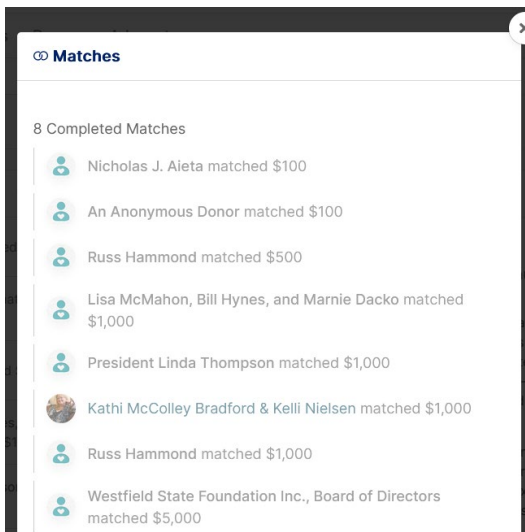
Matches

8 Completed Matches

Nicholas J. Aieta matched $100

An Anonymous Donor matched $100

Russ Hammond matched $500

Lisa McMahon, Bill Hynes, and Marnie Dacko matched $1,000

President Linda Thompson matched $1,000

Kathi McColley Bradford & Kelli Nielsen matched $1,000

Russ Hammond matched $1,000

Westfield State Foundation Inc., Board of Directors matched $5,000